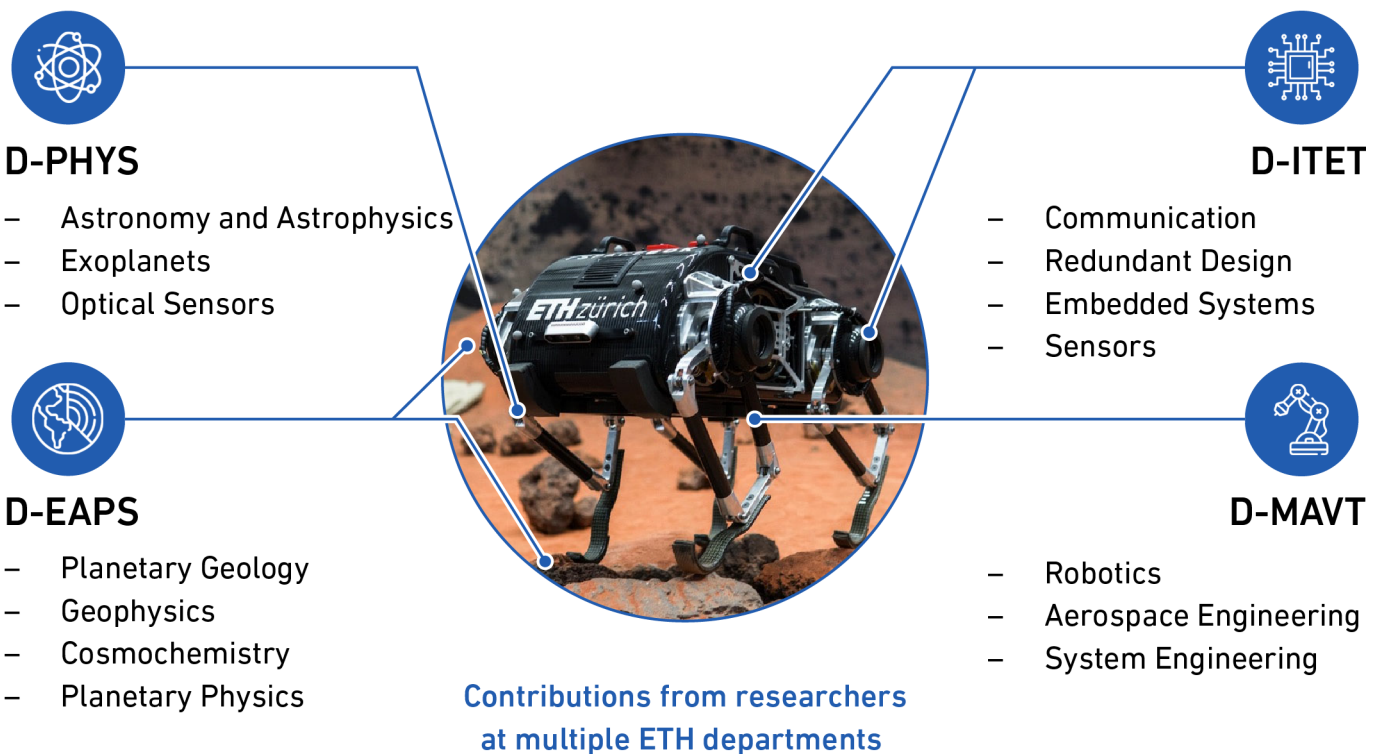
D-PHYS

– Astronomy and Astrophysics
– Exoplanets
– Optical Sensors

D-EAPS

– Planetary Geology
– Geophysics
– Cosmochemistry
– Planetary Physics

ETHzürich

Contributions from researchers at multiple ETH departments

D-ITET

– Communication
– Redundant Design
– Embedded Systems
– Sensors

D-MAVT

– Robotics
– Aerospace Engineering
– System Engineering